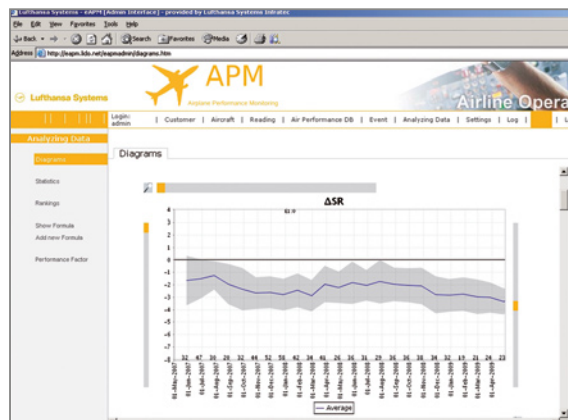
Lufthansa Systems - eAPM [Admin Interface] - provided by Lufthansa Systems Infratec

File Edit View Favorites Tools Help

Back Search Favorites Media

Address http://eapm.lido.net/eapmadmin/diagrams.htm

Lufthansa Systems

APM
Airplane Performance Monitoring

Airline Opera

Login: admin | Customer | Aircraft | Reading | Air Performance DB | Event | Analyzing Data | Settings | Log |

Analyzing Data

Diagrams

Statistics

Rankings

Show Formula
Add new Formula

Performance Factor

Diagrams

ΔSR

| 4 |
| 3 |
| 2 |
| 1 |
| 0 |
| -1 |
| -2 |
| -3 |
| -4 |
| -5 |
| -6 |
| -7 |
| -8 |

32 47 30 20 32 44 52 58 42 34 61 26 31 29 25 38 30 34 32 19 21 24 23

01-May-2007 01-Jun-2007 01-Jul-2007 01-Aug-2007 01-Sep-2007 01-Oct-2007 01-Nov-2007 01-Dec-2007 01-Jan-2008 01-Feb-2008 01-Mar-2008 01-Apr-2008 01-May-2008 01-Jun-2008 01-Jul-2008 01-Aug-2008 01-Sep-2008 01-Oct-2008 01-Nov-2008 01-Dec-2008 01-Jan-2009 01-Feb-2009 01-Mar-2009

Average